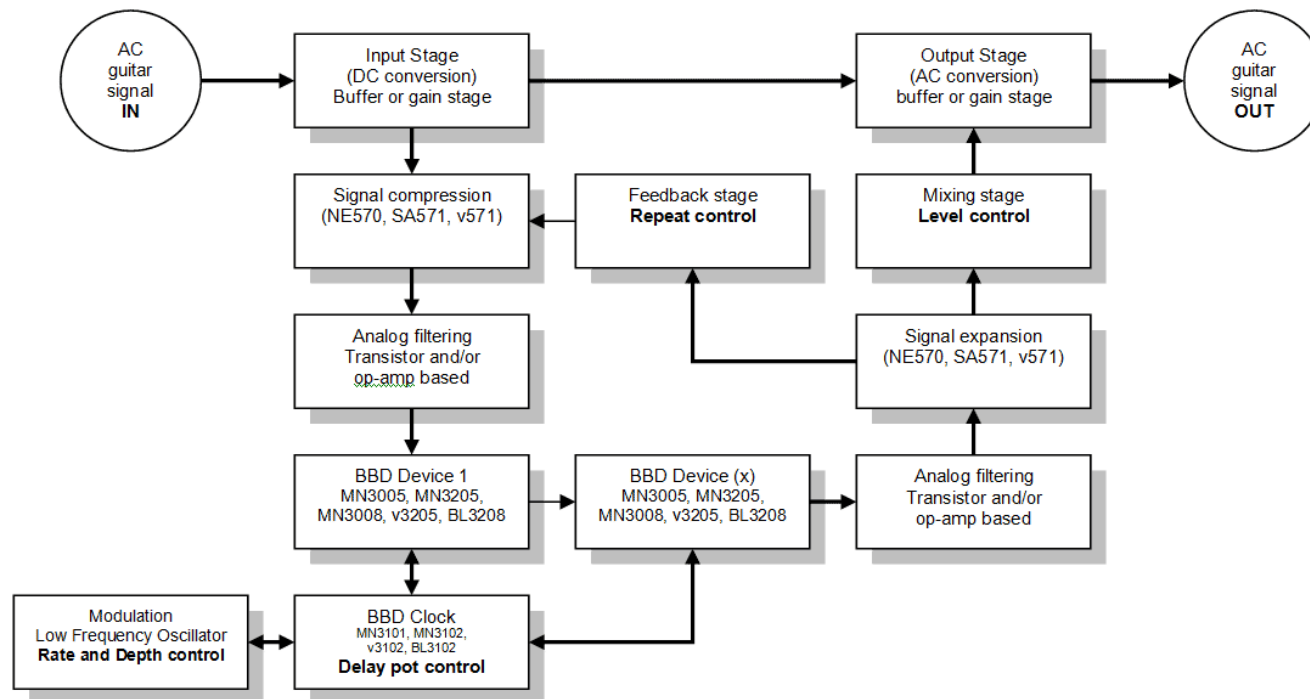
AC guitar signal **IN**

Input Stage
(DC conversion)
Buffer or gain stage

Output Stage
(AC conversion)
buffer or gain stage

AC guitar signal **OUT**

Signal compression
(NE570, SA571, v571)

Feedback stage
**Repeat control**

Mixing stage
**Level control**

Analog filtering
Transistor and/or
op-amp based

Signal expansion
(NE570, SA571, v571)

BBD Device 1
MN3005, MN3205,
MN3008, v3205, BL3208

BBD Device (x)
MN3005, MN3205,
MN3008, v3205, BL3208

Analog filtering
Transistor and/or
op-amp based

Modulation
Low Frequency Oscillator
**Rate and Depth control**

BBD Clock
MN3101, MN3102,
v3102, BL3102
**Delay pot control**